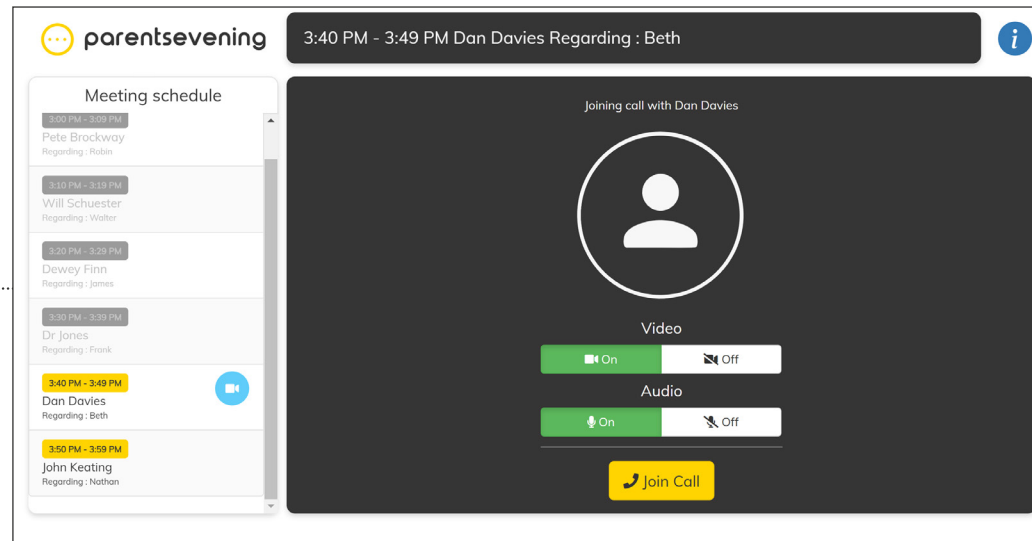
parentsevening

3:40 PM - 3:49 PM Dan Davies Regarding : Beth

i

Meeting schedule

3:00 PM - 3:09 PM
Pete Brockway
Regarding : Robin

3:10 PM - 3:19 PM
Will Schuester
Regarding : Walter

3:20 PM - 3:29 PM
Dewey Finn
Regarding : James

3:30 PM - 3:39 PM
Dr Jones
Regarding : Frank

3:40 PM - 3:49 PM
Dan Davies
Regarding : Beth

3:50 PM - 3:59 PM
John Keating
Regarding : Nathan

Joining call with Dan Davies

Video
On Off

Audio
On Off

Join Call